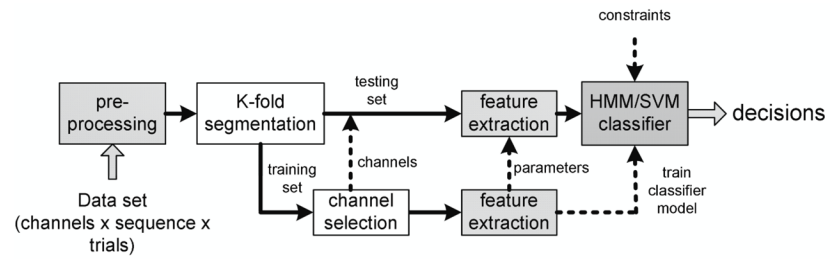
constraints

pre-processing

K-fold segmentation

testing set

feature extraction

HMM/SVM classifier

decisions

channels

parameters

training set

Data set (channels x sequence x trials)

channel selection

feature extraction

train classifier model